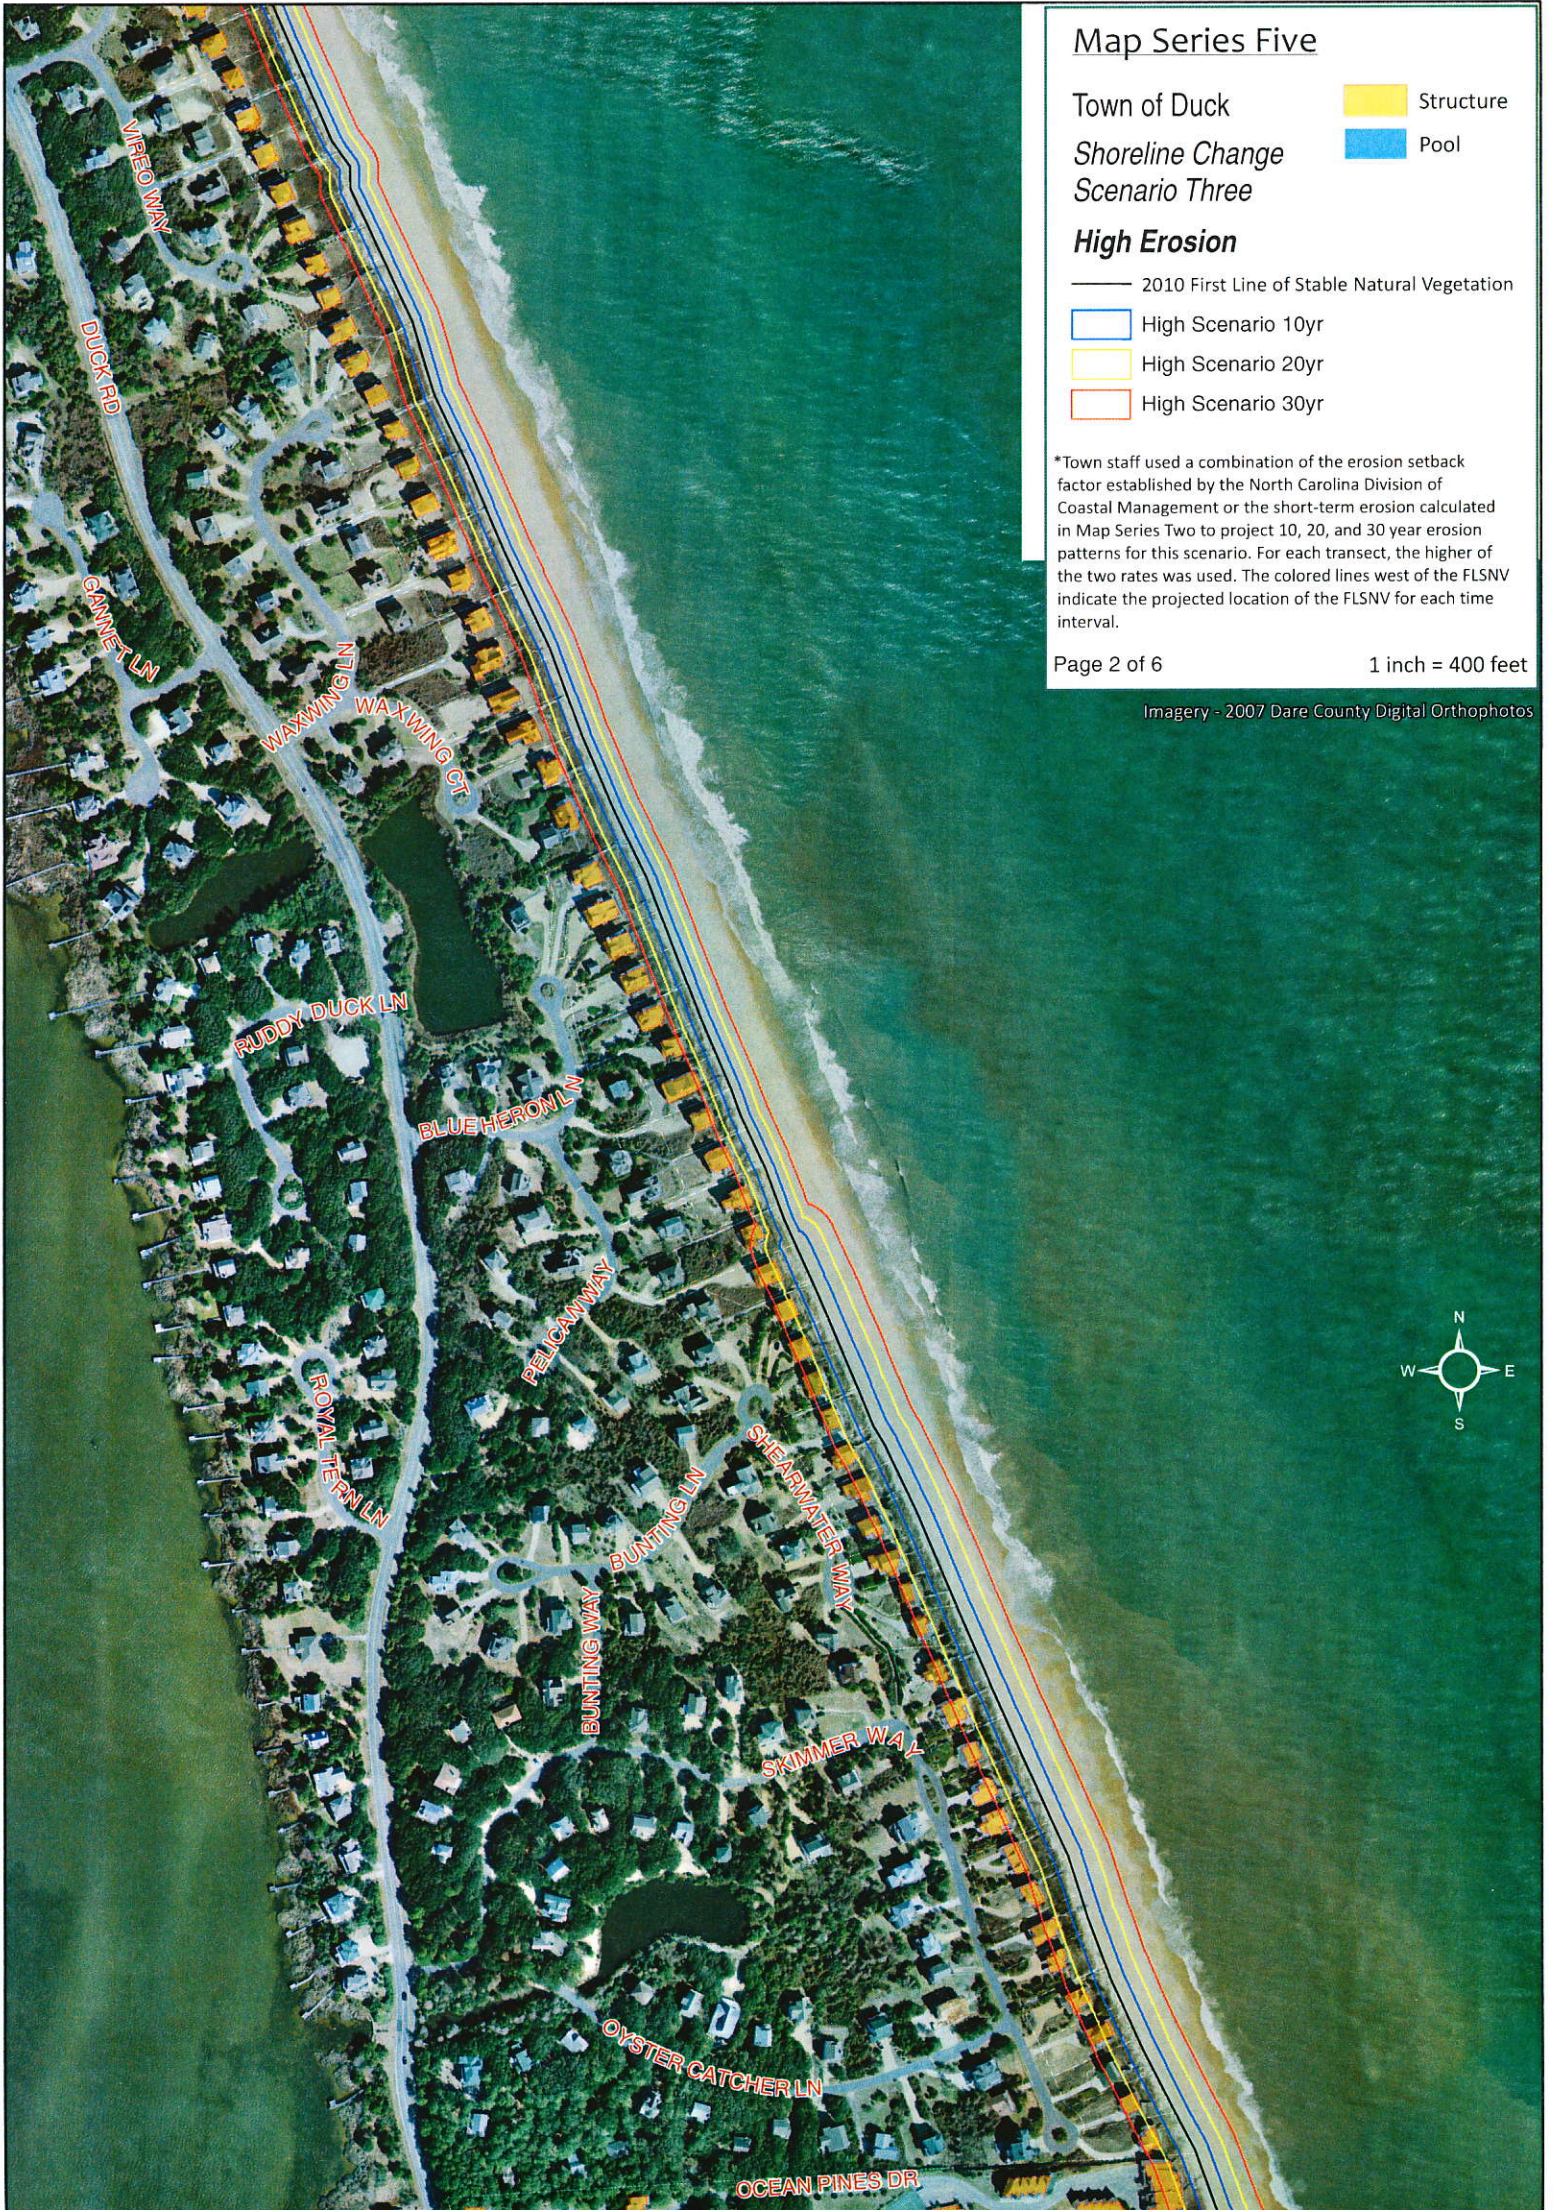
Map Series Five

Town of Duck

Shoreline Change Scenario Three

High Erosion

Structure

Pool

2010 First Line of Stable Natural Vegetation

High Scenario 10yr

High Scenario 20yr

High Scenario 30yr

*Town staff used a combination of the erosion setback factor established by the North Carolina Division of Coastal Management or the short-term erosion calculated in Map Series Two to project 10, 20, and 30 year erosion patterns for this scenario. For each transect, the higher of the two rates was used. The colored lines west of the FLSNV indicate the projected location of the FLSNV for each time interval.

Page 2 of 6

1 inch = 400 feet

Imagery - 2007 Dare County Digital Orthophotos

VIREO WAY

DUCK RD

GANNET LN

WAXWING LN

WAXWING CT

RUDDY DUCK LN

BLUE HERON LN

PELICAN WAY

ROYAL TERN LN

SHEARWATER WAY

BUNTING LN

BUNTING WAY

SKIMMER WAY

OYSTER CATCHER LN

OCEAN PINES DR

N

W

E

S